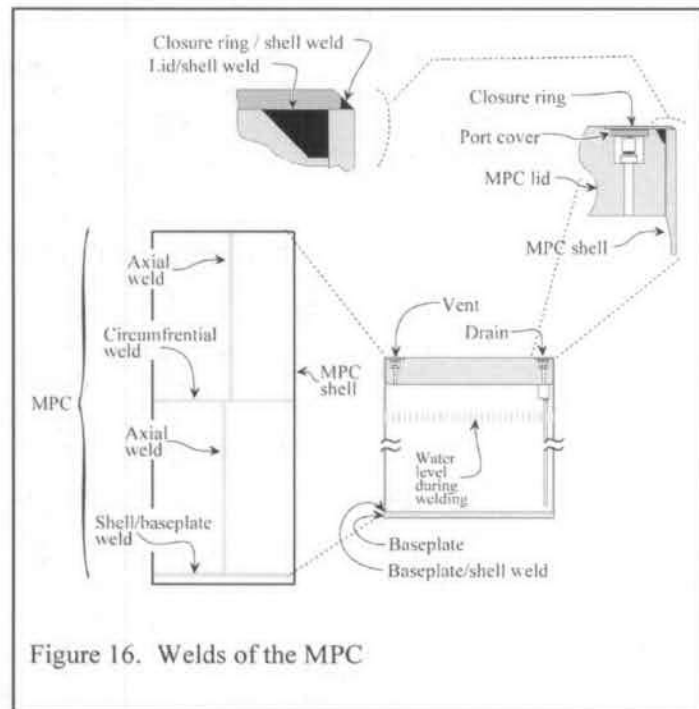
Closure ring / shell weld
Lid/shell weld

Closure ring
Port cover
MPC lid
MPC shell

Axial weld
Circumfrential weld
Axial weld
Shell/baseplate weld
MPC
MPC shell

Vent
Drain
Water level during welding
Baseplate
Baseplate/shell weld

Figure 16. Welds of the MPC